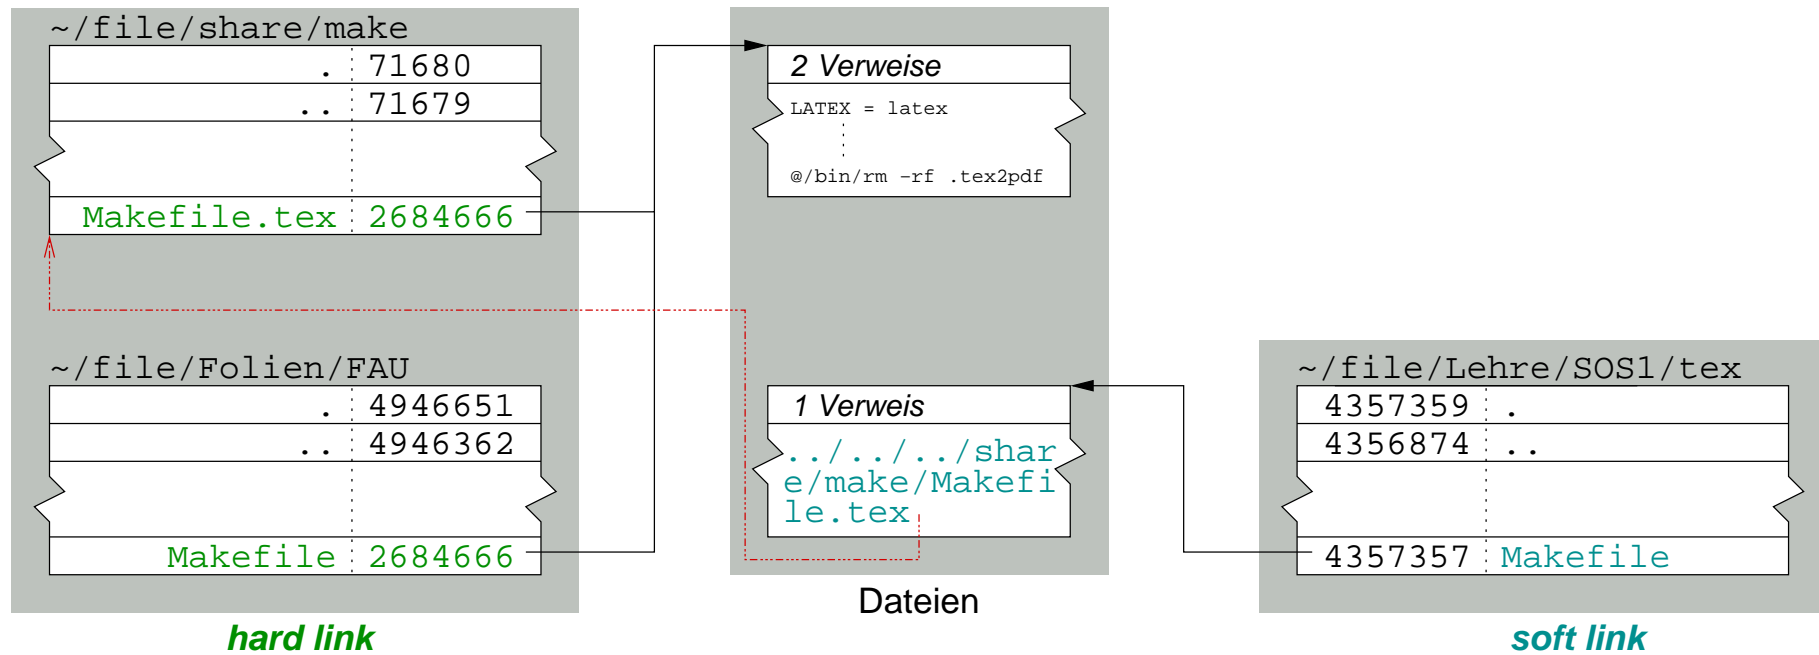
~/file/share/make

| . | 71680 |
|---|---|
| .. | 71679 |
| Makefile.tex | 2684666 |

~/file/Folien/FAU

| . | 4946651 |
|---|---|
| .. | 4946362 |
| Makefile | 2684666 |

hard link

2 Verweise

LATEX = latex

@/bin/rm -rf .tex2pdf

1 Verweis

../../../share/make/Makefile.tex

Dateien

~/file/Lehre/SOS1/tex

| 4357359 | . |
|---|---|
| 4356874 | .. |
| 4357357 | Makefile |

soft link